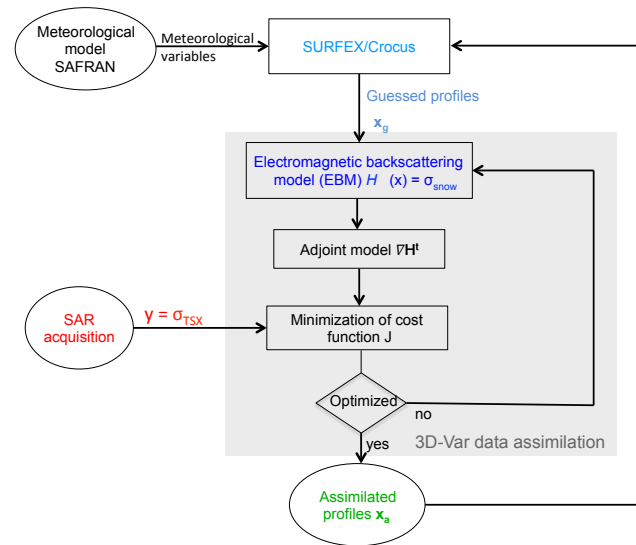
Meteorological model SAFRAN

Meteorological variables

SURFEX/Crocus

Guessed profiles

$\mathbf{x}_g$

Electromagnetic backscattering model (EBM) $H$ (x) = $\sigma_{snow}$

Adjoint model $\nabla\mathbf{H}^t$

SAR acquisition

y = $\sigma_{TSX}$

Minimization of cost function J

Optimized

no

yes

3D-Var data assimilation

Assimilated profiles $\mathbf{x}_a$